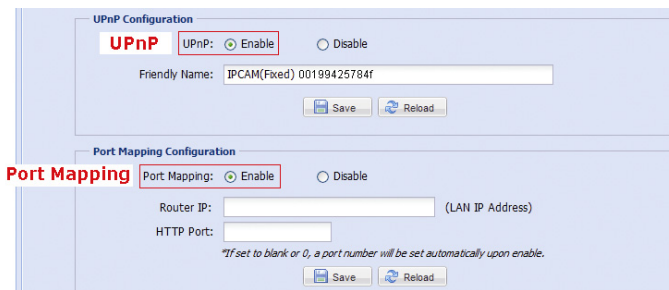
UPnP Configuration

UPnP

UPnP: Enable Disable

Friendly Name: IPCAM(Fixed) 00199425784f

Save Reload

Port Mapping Configuration

Port Mapping

Port Mapping: Enable Disable

Router IP: (LAN IP Address)

HTTP Port:

*If set to blank or 0, a port number will be set automatically upon enable.

Save Reload